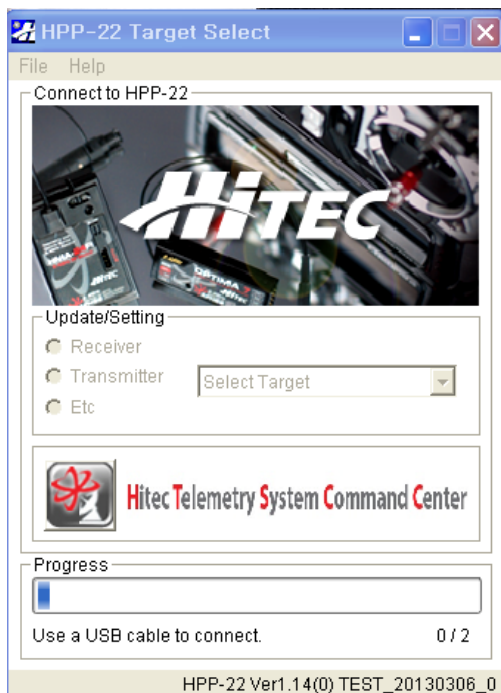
HPP-22 Target Select

File Help

Connect to HPP-22

HiTEC

Update/Setting

Receiver

Transmitter

Etc

Select Target

Hitec Telemetry System Command Center

Progress

Use a USB cable to connect.

0 / 2

HPP-22 Ver1.14(0) TEST_20130306_0